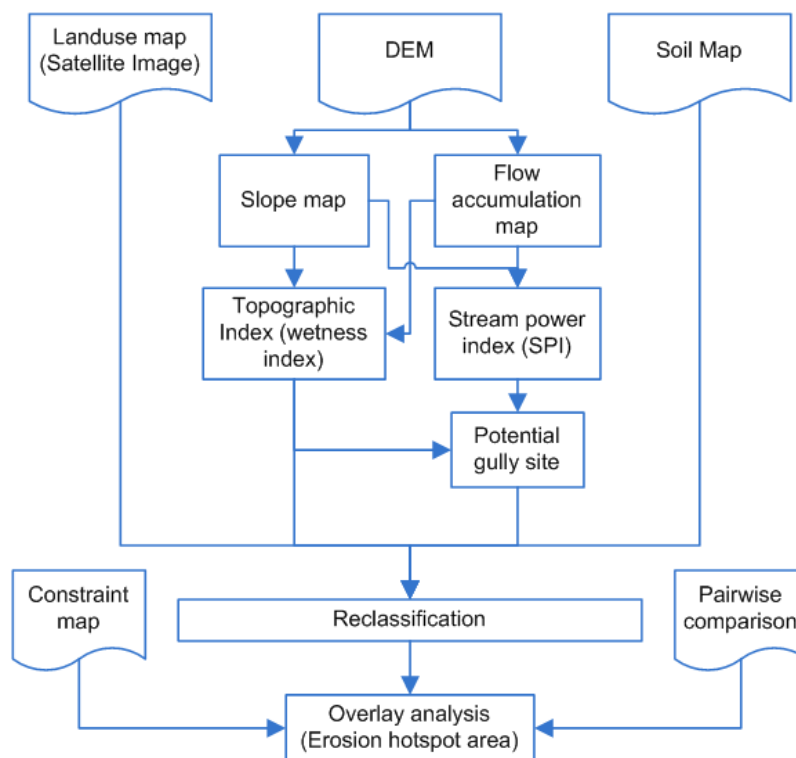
Landuse map (Satellite Image)

DEM

Soil Map

Slope map

Flow accumulation map

Topographic Index (wetness index)

Stream power index (SPI)

Potential gully site

Constraint map

Reclassification

Pairwise comparison

Overlay analysis (Erosion hotspot area)